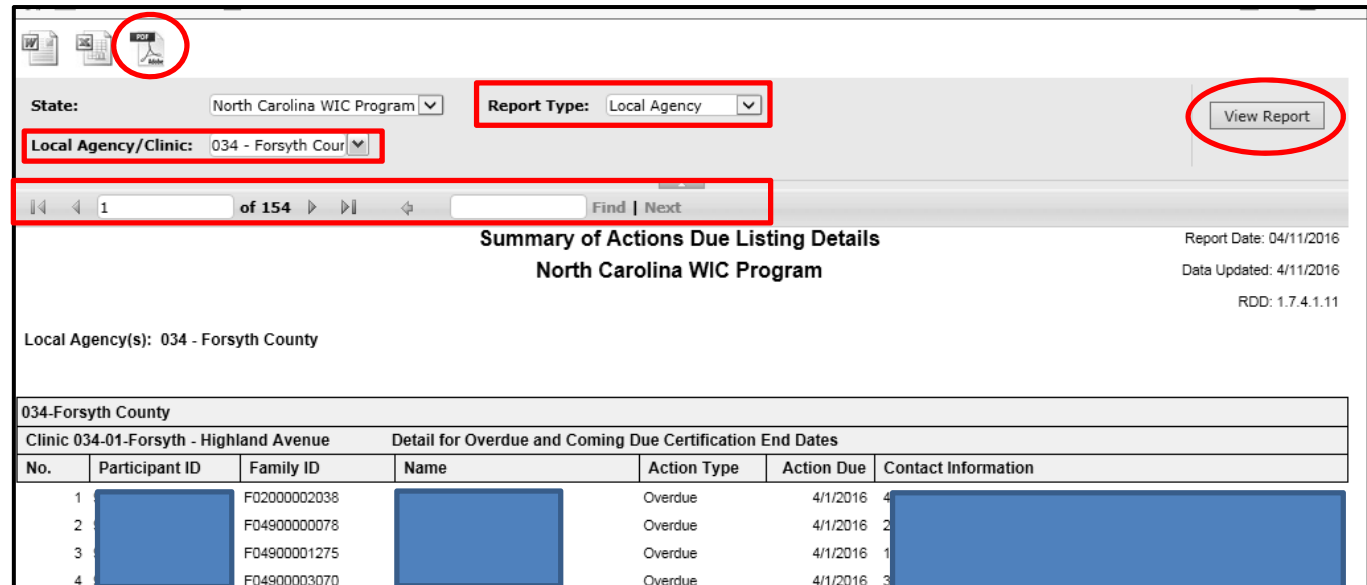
PDF
Adobe

State: North Carolina WIC Program

Report Type: Local Agency

View Report

Local Agency/Clinic: 034 - Forsyth Cour

1 of 154 Find | Next

Summary of Actions Due Listing Details

North Carolina WIC Program

Report Date: 04/11/2016

Data Updated: 4/11/2016

RDD: 1.7.4.1.11

Local Agency(s): 034 - Forsyth County

034-Forsyth County

Clinic 034-01-Forsyth - Highland Avenue Detail for Overdue and Coming Due Certification End Dates

| No. | Participant ID | Family ID | Name | Action Type | Action Due | Contact Information |
|---|---|---|---|---|---|---|
| 1 | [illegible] | F02000002038 | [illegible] | Overdue | 4/1/2016 | 4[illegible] |
| 2 | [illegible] | F04900000078 | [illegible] | Overdue | 4/1/2016 | 2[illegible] |
| 3 | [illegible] | F04900001275 | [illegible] | Overdue | 4/1/2016 | 1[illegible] |
| 4 | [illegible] | F04900003070 | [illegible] | Overdue | 4/1/2016 | 3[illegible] |